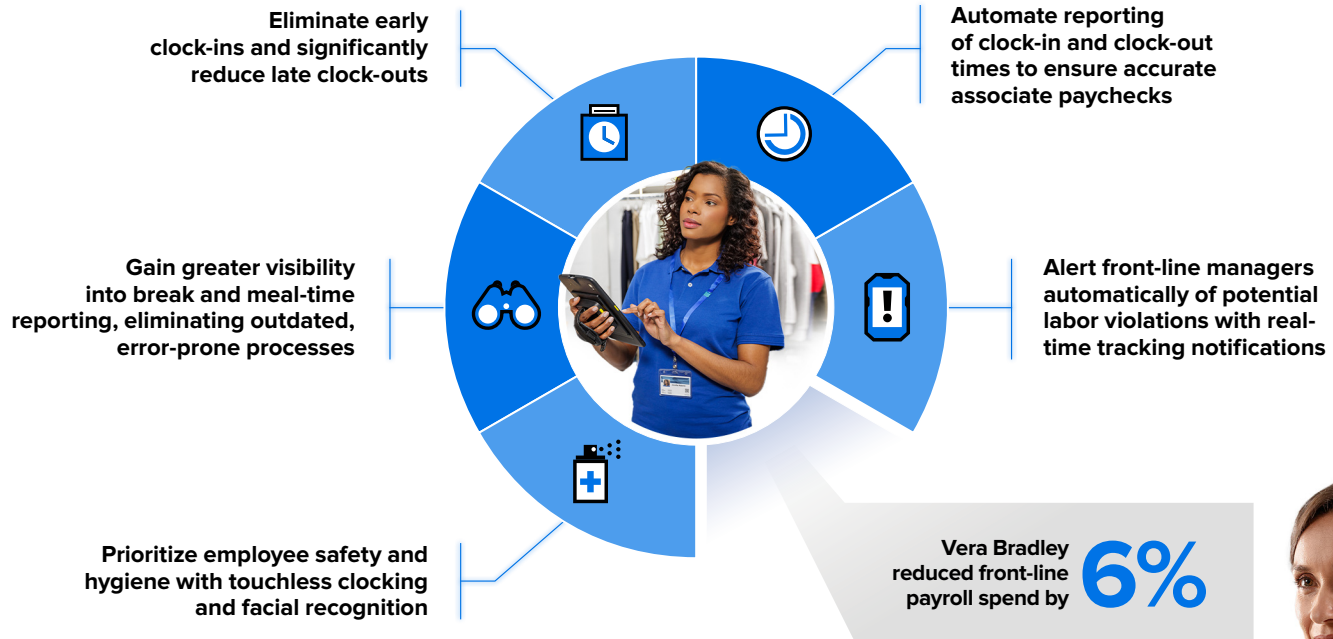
Eliminate early clock-ins and significantly reduce late clock-outs

Automate reporting of clock-in and clock-out times to ensure accurate associate paychecks

Gain greater visibility into break and meal-time reporting, eliminating outdated, error-prone processes

Alert front-line managers automatically of potential labor violations with real-time tracking notifications

Prioritize employee safety and hygiene with touchless clocking and facial recognition

Vera Bradley reduced front-line payroll spend by 6%